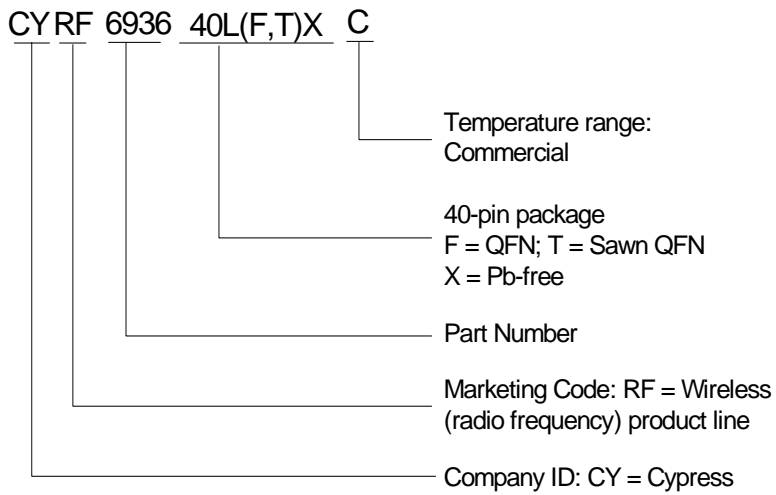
CY RF 6936 40L(F,T)X C

Temperature range:
Commercial

40-pin package
F = QFN; T = Sawn QFN
X = Pb-free

Part Number

Marketing Code: RF = Wireless
(radio frequency) product line

Company ID: CY = Cypress